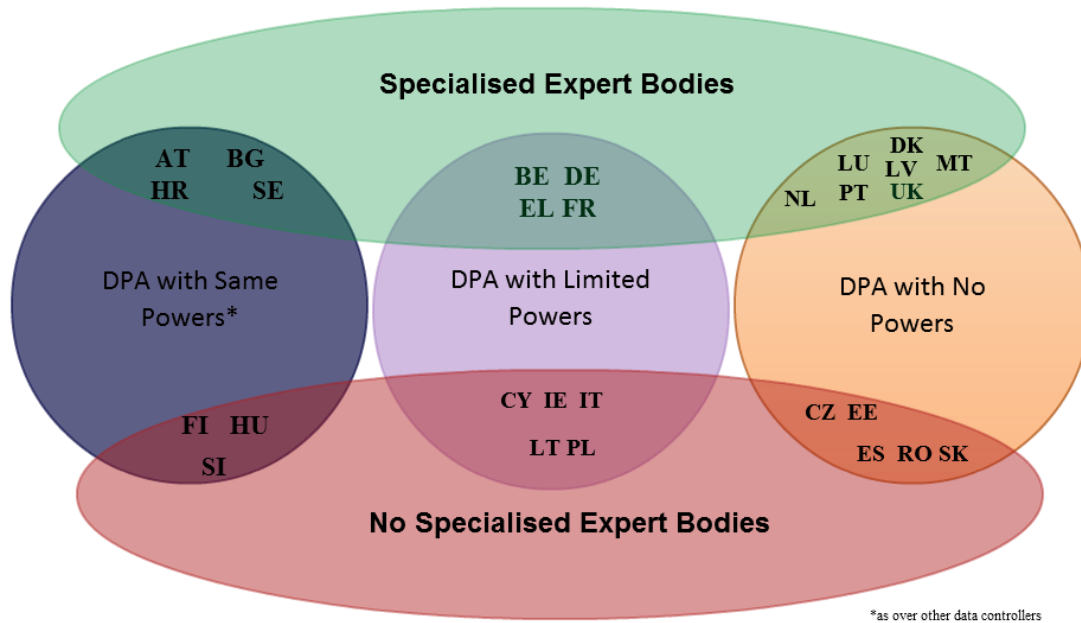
Specialised Expert Bodies

AT BG
HR SE

BE DE
EL FR

DK
LU LV MT
NL PT UK

DPA with Same Powers*

DPA with Limited Powers

DPA with No Powers

FI HU
SI

CY IE IT
LT PL

CZ EE
ES RO SK

No Specialised Expert Bodies

*as over other data controllers